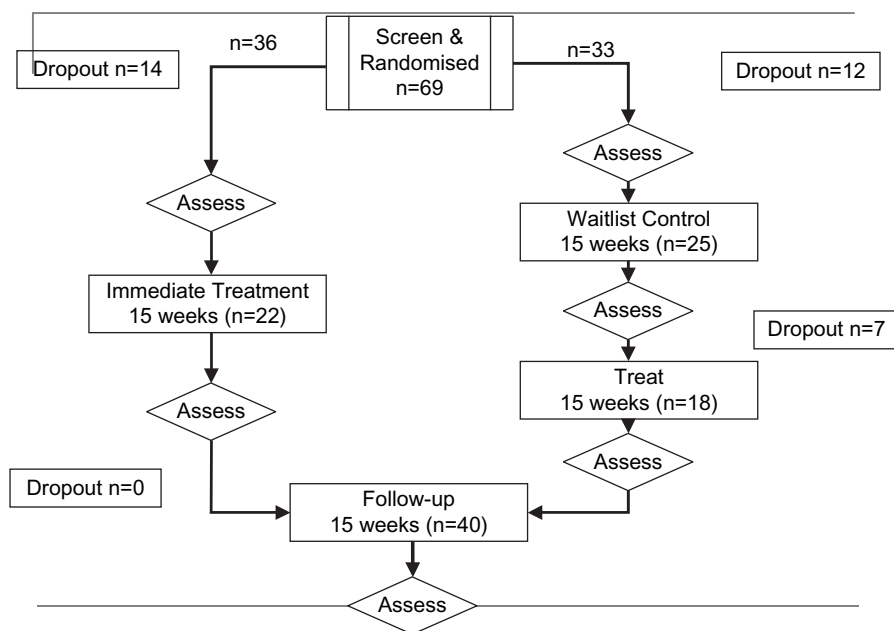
Dropout n=14

n=36

Screen & Randomised n=69

n=33

Dropout n=12

Assess

Assess

Waitlist Control 15 weeks (n=25)

Immediate Treatment 15 weeks (n=22)

Assess

Dropout n=7

Treat 15 weeks (n=18)

Assess

Assess

Dropout n=0

Follow-up 15 weeks (n=40)

Assess